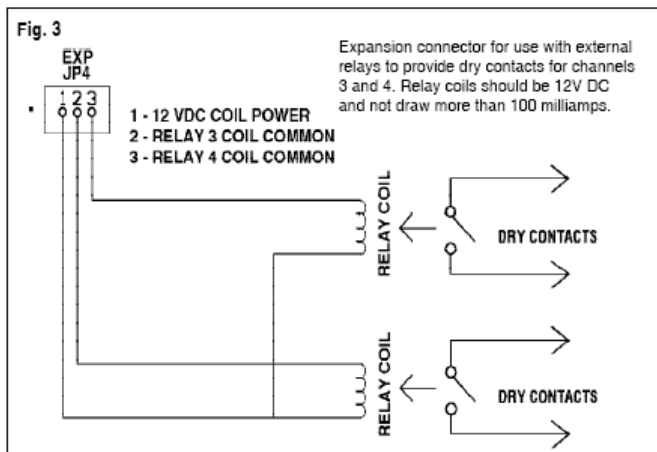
Fig. 3

EXP
JP4

1 2 3

1 - 12 VDC COIL POWER
2 - RELAY 3 COIL COMMON
3 - RELAY 4 COIL COMMON

Expansion connector for use with external relays to provide dry contacts for channels 3 and 4. Relay coils should be 12V DC and not draw more than 100 milliamps.

RELAY COIL

DRY CONTACTS

RELAY COIL

DRY CONTACTS